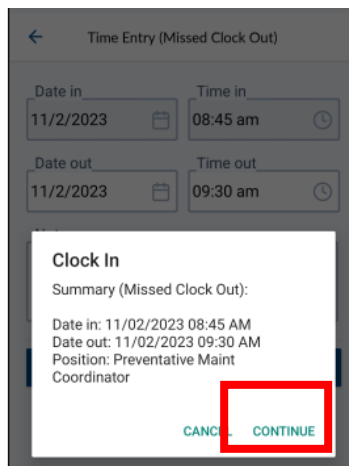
Time Entry (Missed Clock Out)

Date in
11/2/2023

Time in
08:45 am

Date out
11/2/2023

Time out
09:30 am

Clock In

Summary (Missed Clock Out):

Date in: 11/02/2023 08:45 AM
Date out: 11/02/2023 09:30 AM
Position: Preventative Maint Coordinator

CANCEL CONTINUE